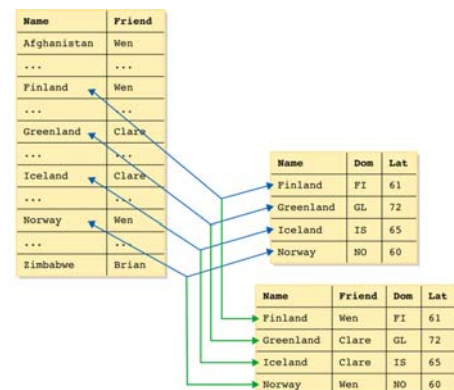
| Name | Friend |
|---|---|
| Afghanistan | Wen |
| ... | ... |
| Finland | Wen |
| ... | ... |
| Greenland | Clare |
| ... | ... |
| Iceland | Clare |
| ... | ... |
| Norway | Wen |
| ... | ... |
| Zimbabwe | Brian |

| Name | Dom | Lat |
|---|---|---|
| Finland | FI | 61 |
| Greenland | GL | 72 |
| Iceland | IS | 65 |
| Norway | NO | 60 |

| Name | Friend | Dom | Lat |
|---|---|---|---|
| Finland | Wen | FI | 61 |
| Greenland | Clare | GL | 72 |
| Iceland | Clare | IS | 65 |
| Norway | Wen | NO | 60 |